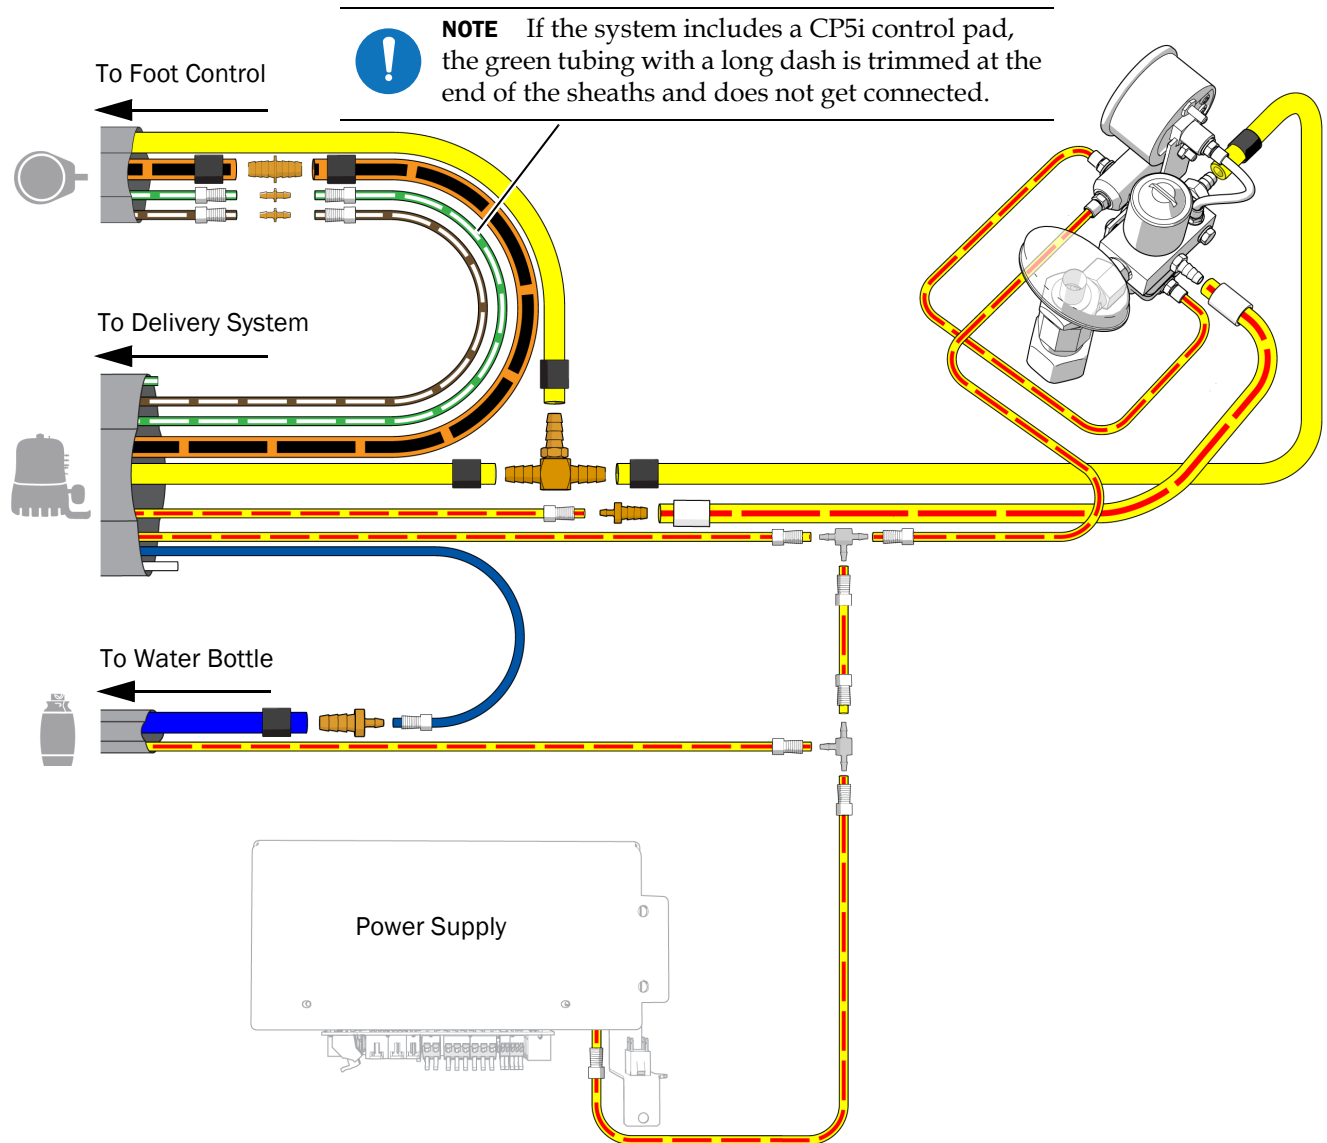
NOTE If the system includes a CP5i control pad, the green tubing with a long dash is trimmed at the end of the sheaths and does not get connected.

To Foot Control

To Delivery System

To Water Bottle

Power Supply